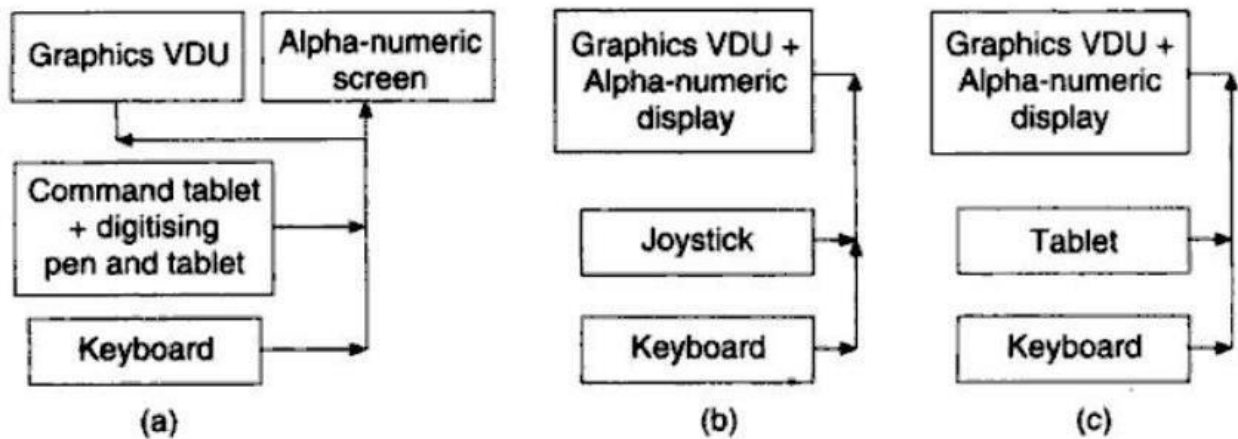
Graphics VDU

Alpha-numeric screen

Command tablet + digitising pen and tablet

Keyboard

(a)

Graphics VDU + Alpha-numeric display

Joystick

Keyboard

(b)

Graphics VDU + Alpha-numeric display

Tablet

Keyboard

(c)